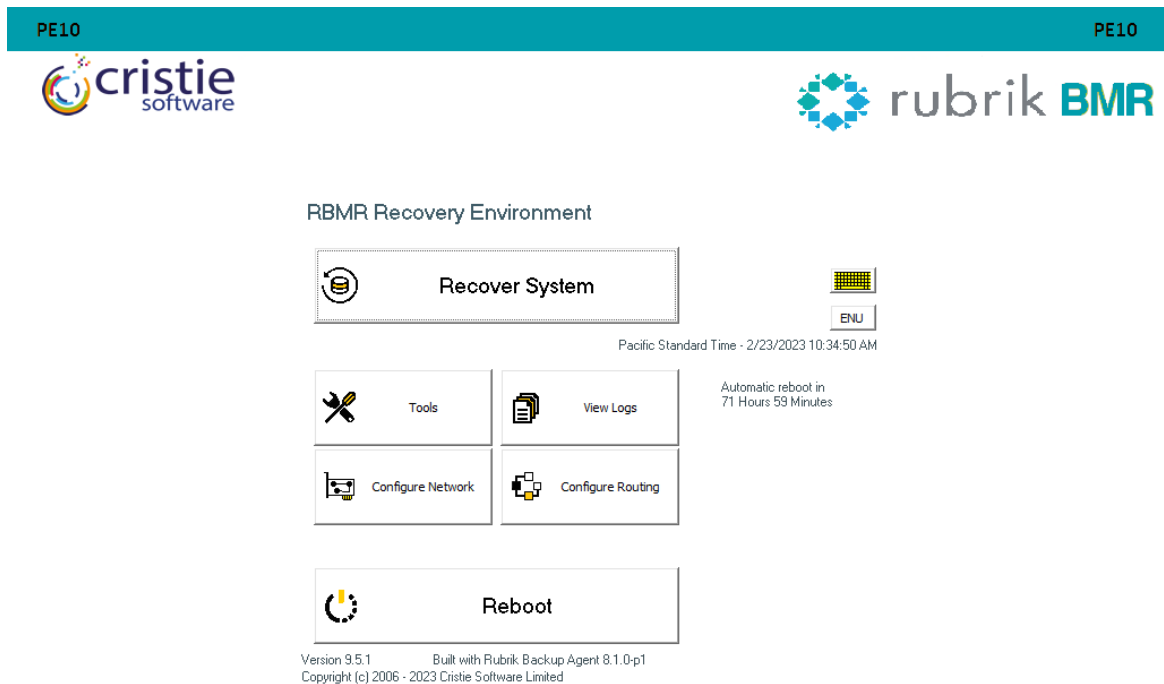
PE10

PE10

cristie software

rubrik BMR

RBMR Recovery Environment

Recover System

ENU

Pacific Standard Time - 2/23/2023 10:34:50 AM

Tools

View Logs

Automatic reboot in
71 Hours 59 Minutes

Configure Network

Configure Routing

Reboot

Version 9.5.1 Built with Rubrik Backup Agent 8.1.0-p1
Copyright (c) 2006 - 2023 Cristie Software Limited